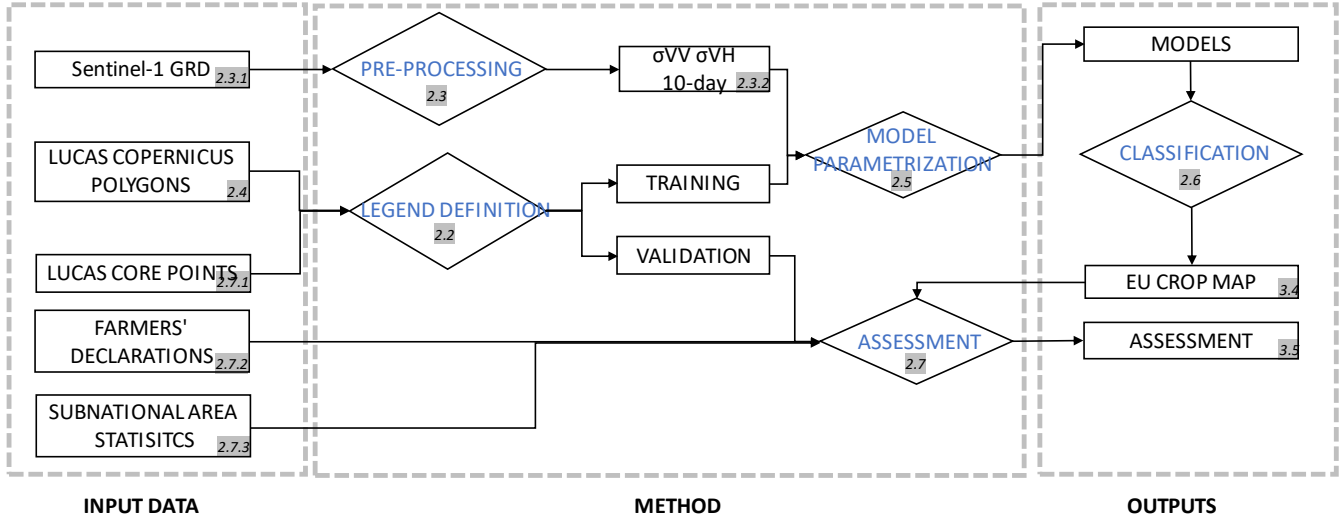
Sentinel-1 GRD 2.3.1

LUCAS COPERNICUS POLYGONS 2.4

LUCAS CORE POINTS 2.7.1

FARMERS' DECLARATIONS 2.7.2

SUBNATIONAL AREA STATISITCS 2.7.3

PRE-PROCESSING 2.3

σVV σVH 10-day 2.3.2

LEGEND DEFINITION 2.2

TRAINING

VALIDATION

MODEL PARAMETRIZATION 2.5

ASSESSMENT 2.7

MODELS

CLASSIFICATION 2.6

EU CROP MAP 3.4

ASSESSMENT 3.5

INPUT DATA

METHOD

OUTPUTS